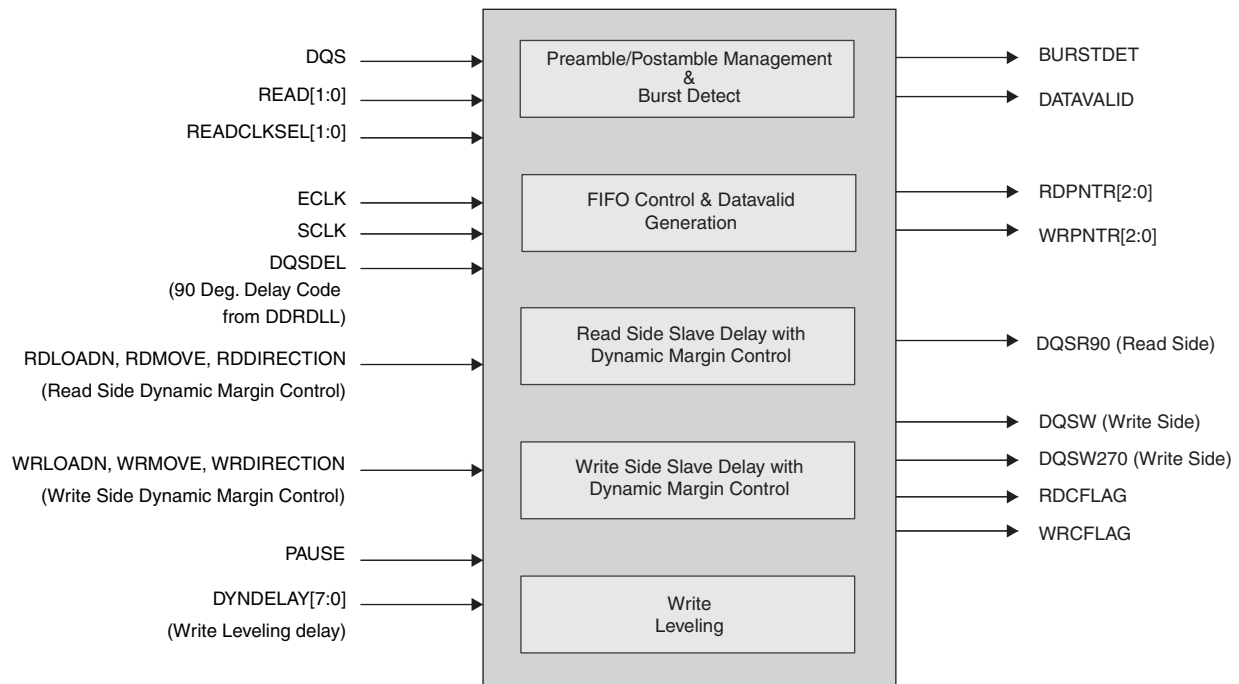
DQS
READ[1:0]
READCLKSEL[1:0]
ECLK
SCLK
DQSDEL
(90 Deg. Delay Code from DDRDLL)
RDLOADN, RDMOVE, RDDIRECTION
(Read Side Dynamic Margin Control)
WRLOADN, WRMOVE, WRDIRECTION
(Write Side Dynamic Margin Control)
PAUSE
DYNDELAY[7:0]
(Write Leveling delay)

Preamble/Postamble Management & Burst Detect

FIFO Control & Datavalid Generation

Read Side Slave Delay with Dynamic Margin Control

Write Side Slave Delay with Dynamic Margin Control

Write Leveling

BURSTDET
DATAVALID
RDPNTR[2:0]
WRPNTR[2:0]
DQSR90 (Read Side)
DQSW (Write Side)
DQSW270 (Write Side)
RDCFLAG
WRCFLAG